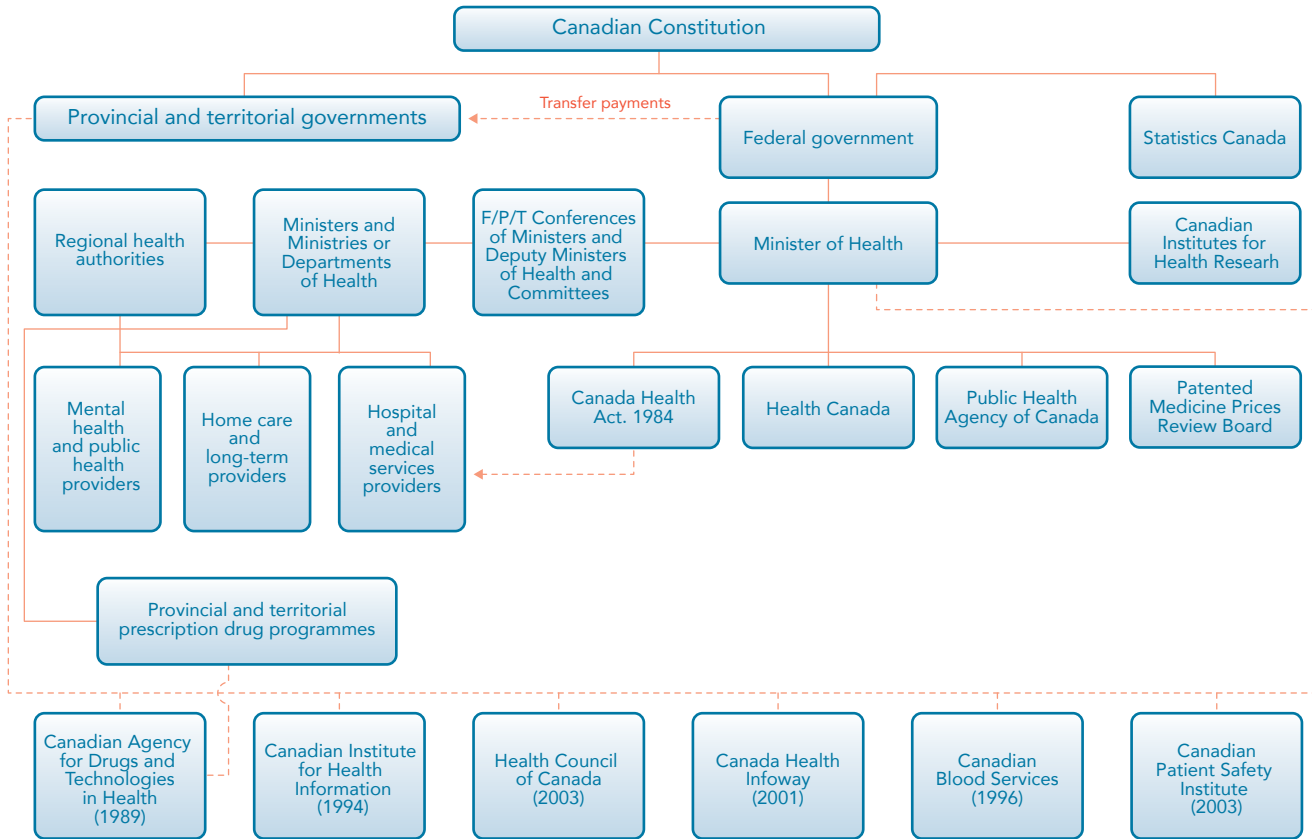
Canadian Constitution

Provincial and territorial governments

Transfer payments

Federal government

Statistics Canada

Regional health authorities

Ministers and Ministries or Departments of Health

F/P/T Conferences of Ministers and Deputy Ministers of Health and Committees

Minister of Health

Canadian Institutes for Health Researh

Mental health and public health providers

Home care and long-term providers

Hospital and medical services providers

Canada Health Act. 1984

Health Canada

Public Health Agency of Canada

Patented Medicine Prices Review Board

Provincial and territorial prescription drug programmes

Canadian Agency for Drugs and Technologies in Health (1989)

Canadian Institute for Health Information (1994)

Health Council of Canada (2003)

Canada Health Infoway (2001)

Canadian Blood Services (1996)

Canadian Patient Safety Institute (2003)